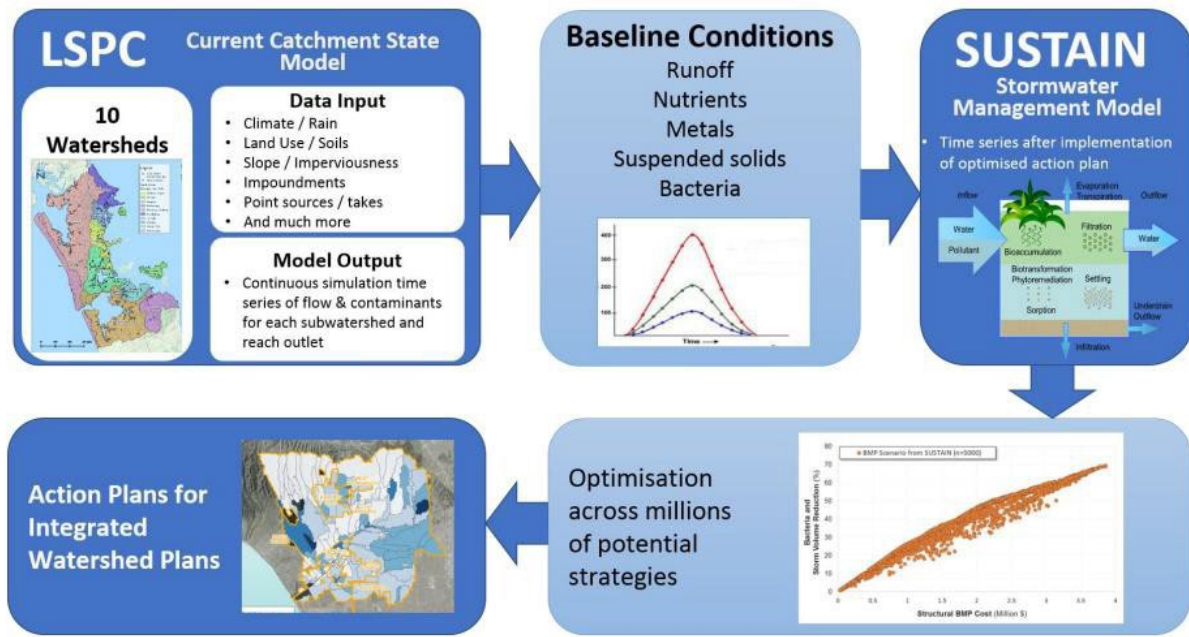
LSPC Current Catchment State Model

10 Watersheds

Data Input
• Climate / Rain
• Land Use / Soils
• Slope / Imperviousness
• Impoundments
• Point sources / takes
• And much more

Model Output
• Continuous simulation time series of flow & contaminants for each subwatershed and reach outlet

Baseline Conditions
Runoff
Nutrients
Metals
Suspended solids
Bacteria

400
300
200
100
Time

SUSTAIN
Stormwater Management Model
• Time series after implementation of optimised action plan

Inflow
Evaporation Transpiration
Outflow
Water
Pollutant
Bioaccumulation
Filtration
Water
Biotransformation Phytoremediation
Settling
Sorption
Underdrain Outflow
Infiltration

Action Plans for Integrated Watershed Plans

Optimisation across millions of potential strategies

BMP Scenario from SUSTAIN (n=5000)
Bacteria and Storm Volume Reduction (%)
80
70
60
50
40
30
20
10
0
0 0.5 1 1.5 2 2.5 3 3.5 4
Structural BMP Cost (Million $)